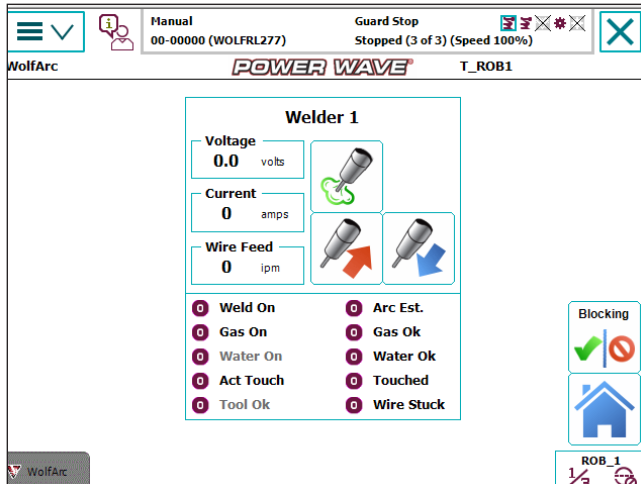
Manual
00-00000 (WOLFRL277)

Guard Stop
Stopped (3 of 3) (Speed 100%)

WolfArc

POWER WAVE®

T_ROB1

Welder 1

Voltage
0.0 volts

Current
0 amps

Wire Feed
0 ipm

0 Weld On
0 Gas On
0 Water On
0 Act Touch
0 Tool Ok

0 Arc Est.
0 Gas Ok
0 Water Ok
0 Touched
0 Wire Stuck

Blocking

WolfArc

ROB_1
$\frac{1}{3}$